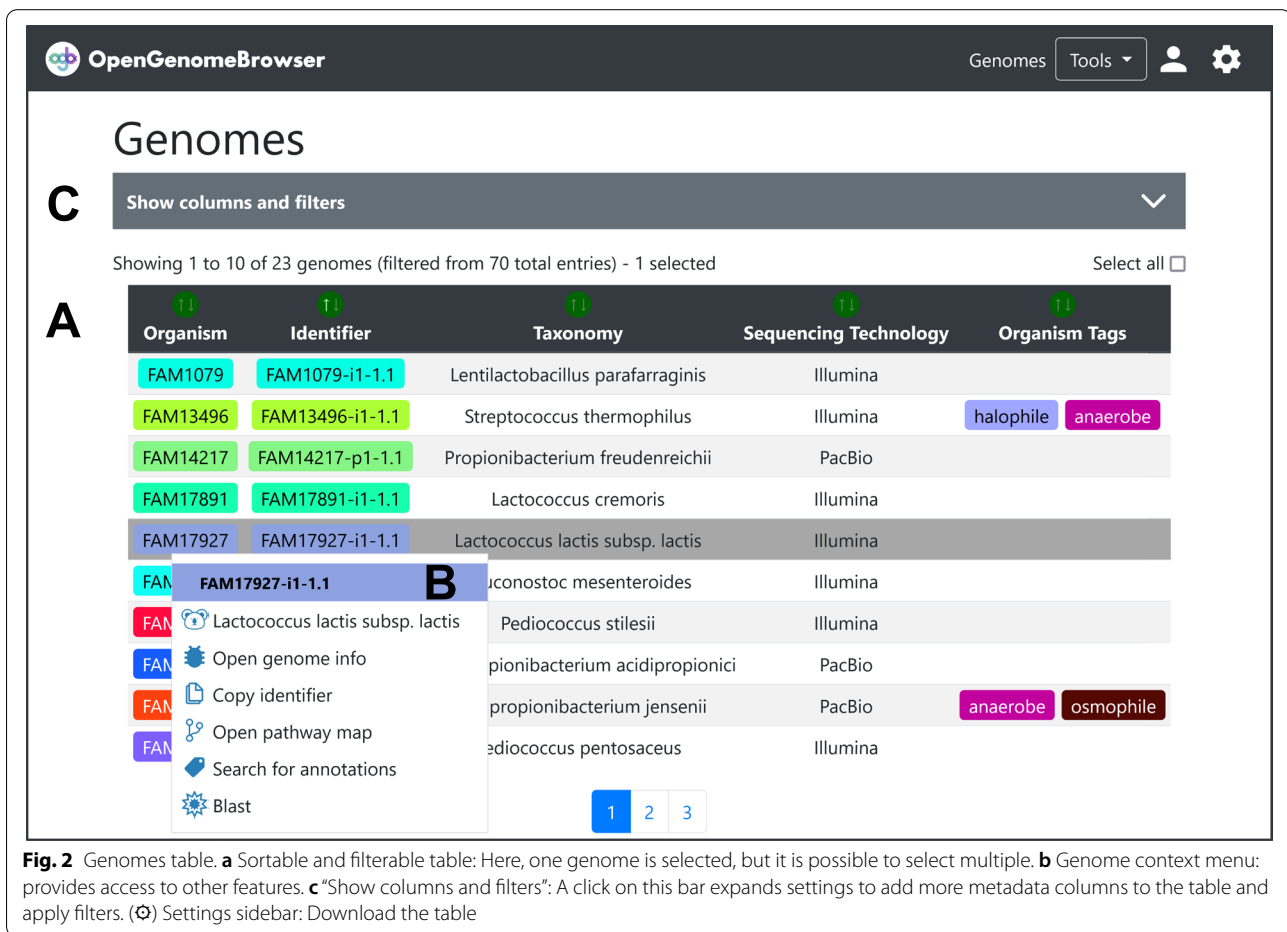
OpenGenomeBrowser

Genomes Tools

Genomes

C

Show columns and filters

Showing 1 to 10 of 23 genomes (filtered from 70 total entries) - 1 selected

Select all

A

| Organism | Identifier | Taxonomy | Sequencing Technology | Organism Tags |
|---|---|---|---|---|
| FAM1079 | FAM1079-i1-1.1 | Lentilactobacillus parafarraginis | Illumina | |
| FAM13496 | FAM13496-i1-1.1 | Streptococcus thermophilus | Illumina | halophile anaerobe |
| FAM14217 | FAM14217-p1-1.1 | Propionibacterium freudenreichii | PacBio | |
| FAM17891 | FAM17891-i1-1.1 | Lactococcus cremoris | Illumina | |
| FAM17927 | FAM17927-i1-1.1 | Lactococcus lactis subsp. lactis | Illumina | |
| FAM | | uconostoc mesenteroides | Illumina | |
| FAM | | Pediococcus stilesii | Illumina | |
| FAM | | pionibacterium acidipropionici | PacBio | |
| FAM | | propionibacterium jensenii | PacBio | anaerobe osmophile |
| FAM | | ediococcus pentosaceus | Illumina | |

FAM17927-i1-1.1

B

Lactococcus lactis subsp. lactis

Open genome info

Copy identifier

Open pathway map

Search for annotations

Blast

1 2 3

**Fig. 2** Genomes table. **a** Sortable and filterable table: Here, one genome is selected, but it is possible to select multiple. **b** Genome context menu: provides access to other features. **c** "Show columns and filters": A click on this bar expands settings to add more metadata columns to the table and apply filters. (⚙) Settings sidebar: Download the table